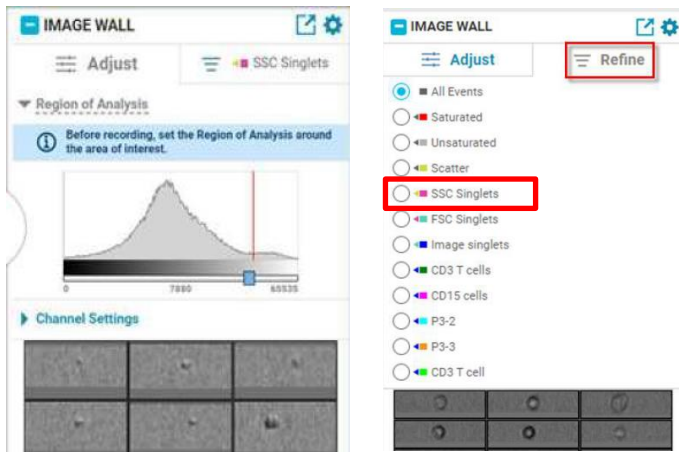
IMAGE WALL

Adjust

SSC Singlets

Region of Analysis

Before recording, set the Region of Analysis around the area of interest.

0
7880
65535

Channel Settings

IMAGE WALL

Adjust

Refine

All Events
Saturated
Unsaturated
Scatter
SSC Singlets
FSC Singlets
Image singlets
CD3 T cells
CD15 cells
P3-2
P3-3
CD3 T cell